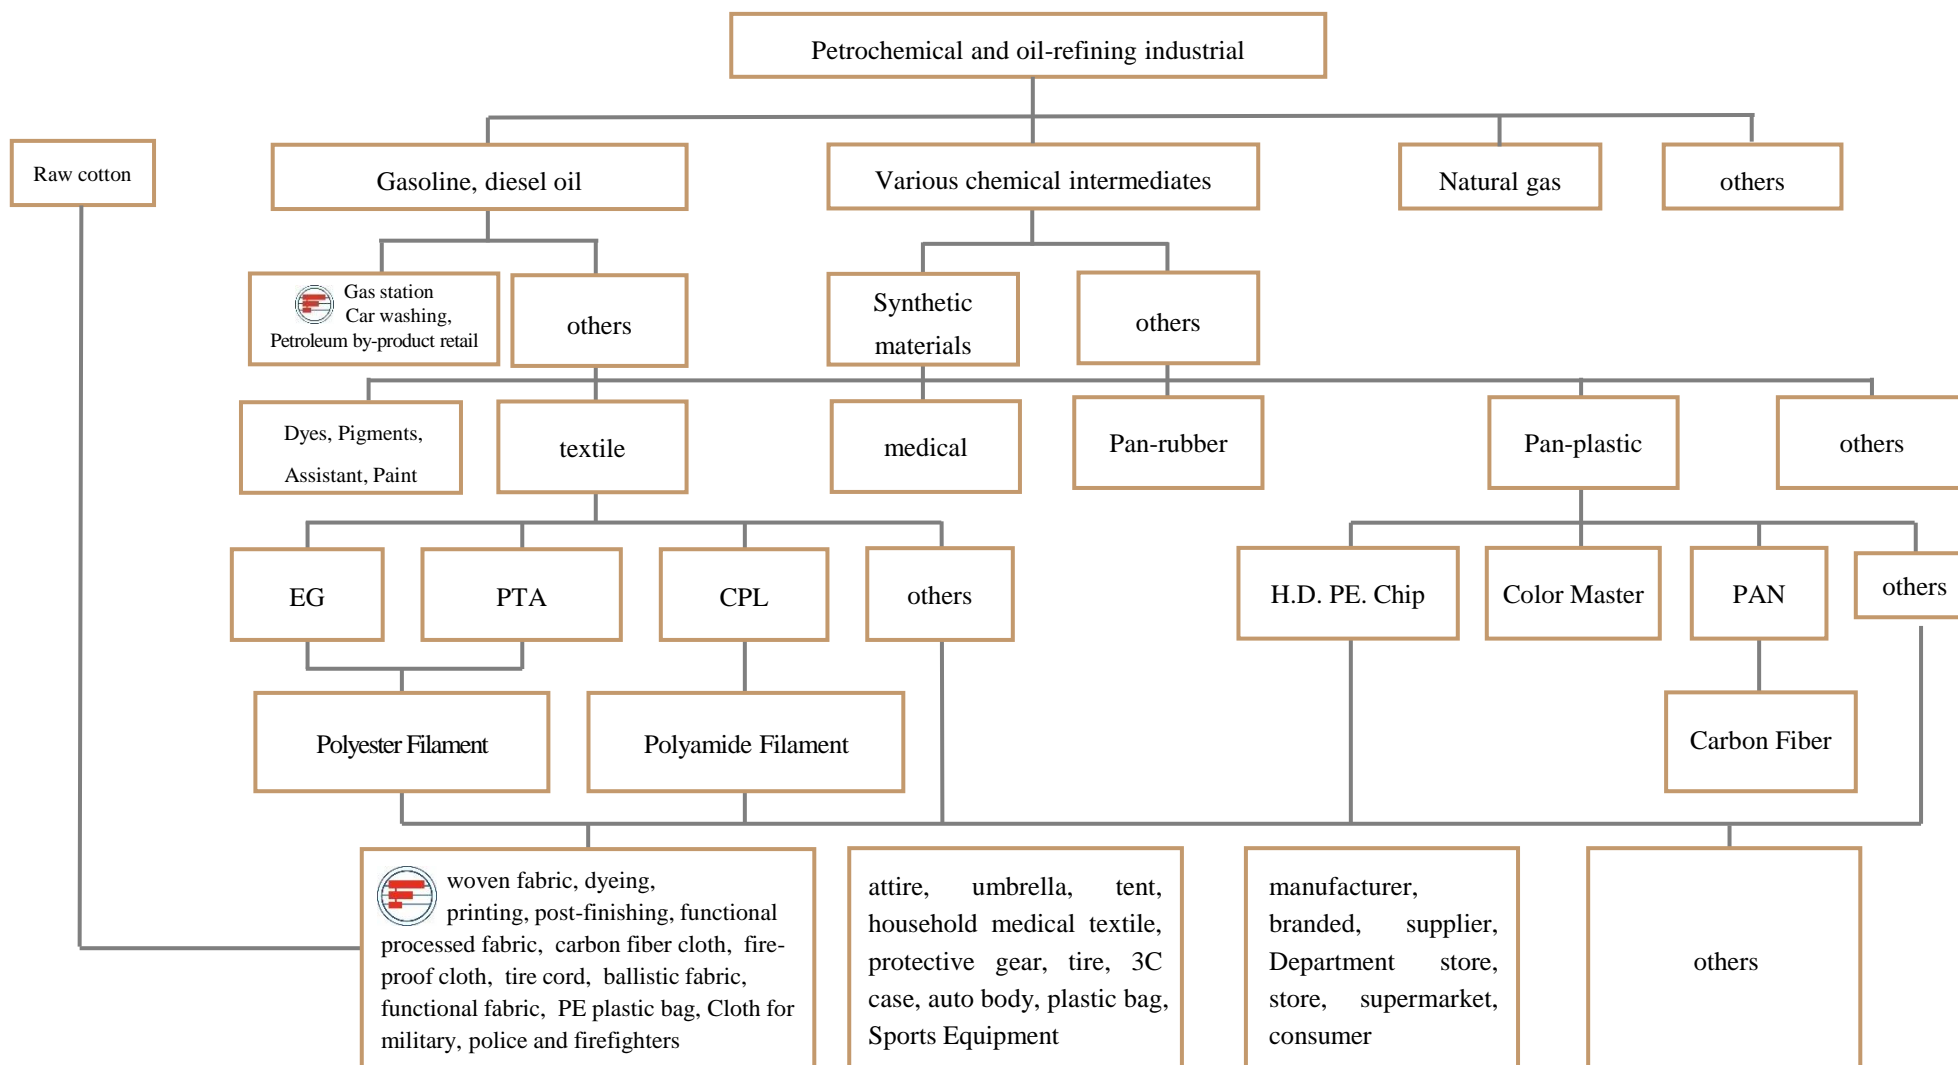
Petrochemical and oil-refining industrial

Raw cotton

Gasoline, diesel oil

Various chemical intermediates

Natural gas

others

Gas station
Car washing,
Petroleum by-product retail

others

Synthetic materials

others

Dyes, Pigments, Assistant, Paint

textile

medical

Pan-rubber

Pan-plastic

others

EG

PTA

CPL

others

H.D. PE. Chip

Color Master

PAN

others

Polyester Filament

Polyamide Filament

Carbon Fiber

woven fabric, dyeing, printing, post-finishing, functional processed fabric, carbon fiber cloth, fire-proof cloth, tire cord, ballistic fabric, functional fabric, PE plastic bag, Cloth for military, police and firefighters

attire, umbrella, tent, household medical textile, protective gear, tire, 3C case, auto body, plastic bag, Sports Equipment

manufacturer, branded, supplier, Department store, store, supermarket, consumer

others